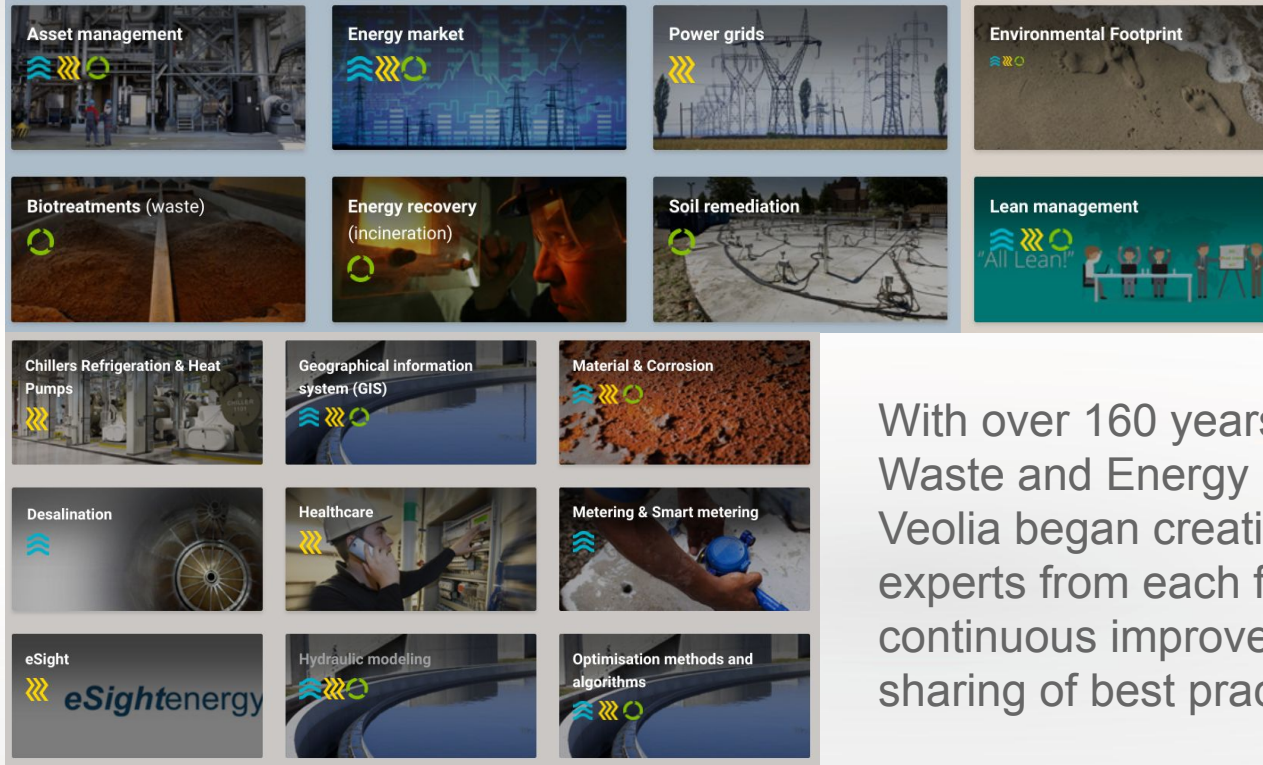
Asset management

Energy market

Power grids

Environmental Footprint

Biotreatments (waste)

Energy recovery (incineration)

Soil remediation

Lean management

"All Lean!"

Chillers Refrigeration & Heat Pumps

Geographical information system (GIS)

Material & Corrosion

Desalination

Healthcare

Metering & Smart metering

eSight

eSightenergy

Hydraulic modeling

Optimisation methods and algorithms

With over 160 years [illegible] Waste and Energy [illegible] Veolia began creati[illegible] experts from each f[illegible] continuous improve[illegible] sharing of best prac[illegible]